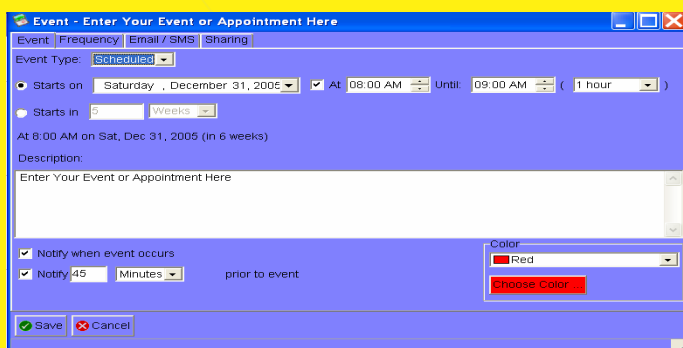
Event - Enter Your Event or Appointment Here

Event | Frequency | Email / SMS | Sharing

Event Type: Scheduled

Starts on Saturday , December 31, 2005 At 08:00 AM Until: 09:00 AM ( 1 hour )

Starts in 6 Weeks

At 8:00 AM on Sat, Dec 31, 2005 (in 6 weeks)

Description:

Enter Your Event or Appointment Here

Notify when event occurs

Notify 45 Minutes prior to event

Color

Red

Choose Color

Save Cancel